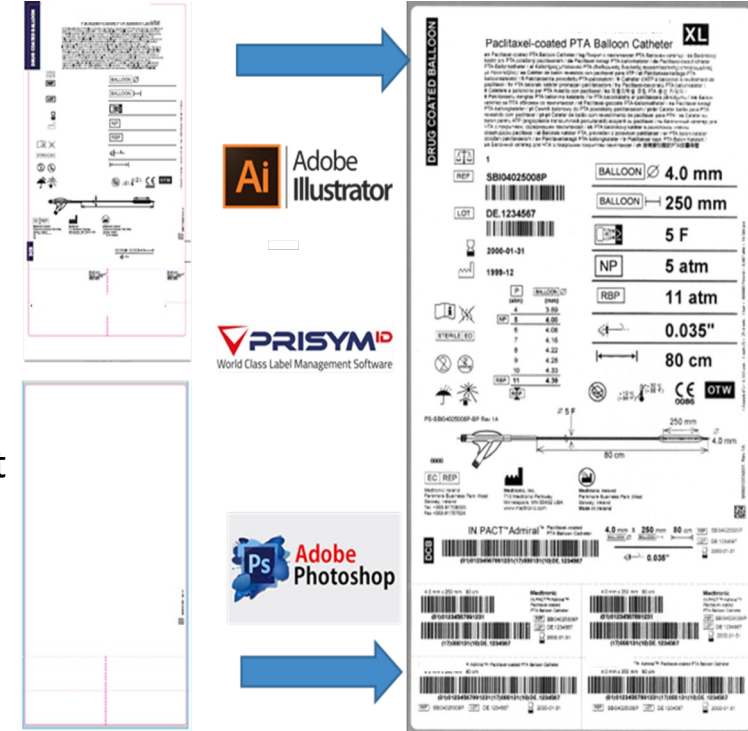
Ai Adobe Illustrator

PRISYM iD
World Class Label Management Software

Ps Adobe Photoshop

DRUG COATED BALLOON

Paclitaxel-coated PTA Balloon Catheter

XL

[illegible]

1

REF SBI04025008P

LOT DE.1234567

2000-01-31

1999-12

BALLOON Ø 4.0 mm

BALLOON 250 mm

5 F

NP 5 atm

RBP 11 atm

0.035"

80 cm

| P (atm) | BALLOON Ø (mm) |
|---|---|
| 4 | 3.89 |
| NP 5 | 4.00 |
| 6 | 4.08 |
| 7 | 4.16 |
| 8 | 4.22 |
| 9 | 4.28 |
| 10 | 4.33 |
| RBP 11 | 4.39 |

STERILE EO

CE 0086

OTW

PS-SBI04025008P-BP Rev 1A

5 F

250 mm

4.0 mm

80 cm

EC REP

Medtronic Ireland
Parkmore Business Park West
Galway, Ireland

Medtronic, Inc.
710 Medtronic Parkway
Minneapolis, MN 55432 USA
www.medtronic.com

Medtronic Ireland
Parkmore Business Park West
Galway, Ireland
Made in Ireland

DCB

IN.PACT™ Admiral™ Paclitaxel-coated PTA Balloon Catheter

4.0 mm x 250 mm 80 cm

0.035"

(01)01234567891231(17)000131(10)DE.1234567

4.0 mm x 250 mm 80 cm

Medtronic
IN.PACT™ Admiral™
Paclitaxel-coated
PTA Balloon Catheter

(01)01234567891231

(17)000131(10)DE.1234567

SBI04025008P

DE.1234567

2000-01-31

4.0 mm x 250 mm 80 cm

Medtronic
IN.PACT™ Admiral™
Paclitaxel-coated
PTA Balloon Catheter

(01)01234567891231

(17)000131(10)DE.1234567

SBI04025008P

DE.1234567

2000-01-31

IN.PACT™ Admiral™ Paclitaxel-coated PTA Balloon Catheter

4.0 mm x 250 mm 80 cm

(01)01234567891231(17)000131(10)DE.1234567

SBI04025008P DE.1234567 2000-01-31

IN.PACT™ Admiral™ Paclitaxel-coated PTA Balloon Catheter

4.0 mm x 250 mm 80 cm

(01)01234567891231(17)000131(10)DE.1234567

SBI04025008P DE.1234567 2000-01-31

t